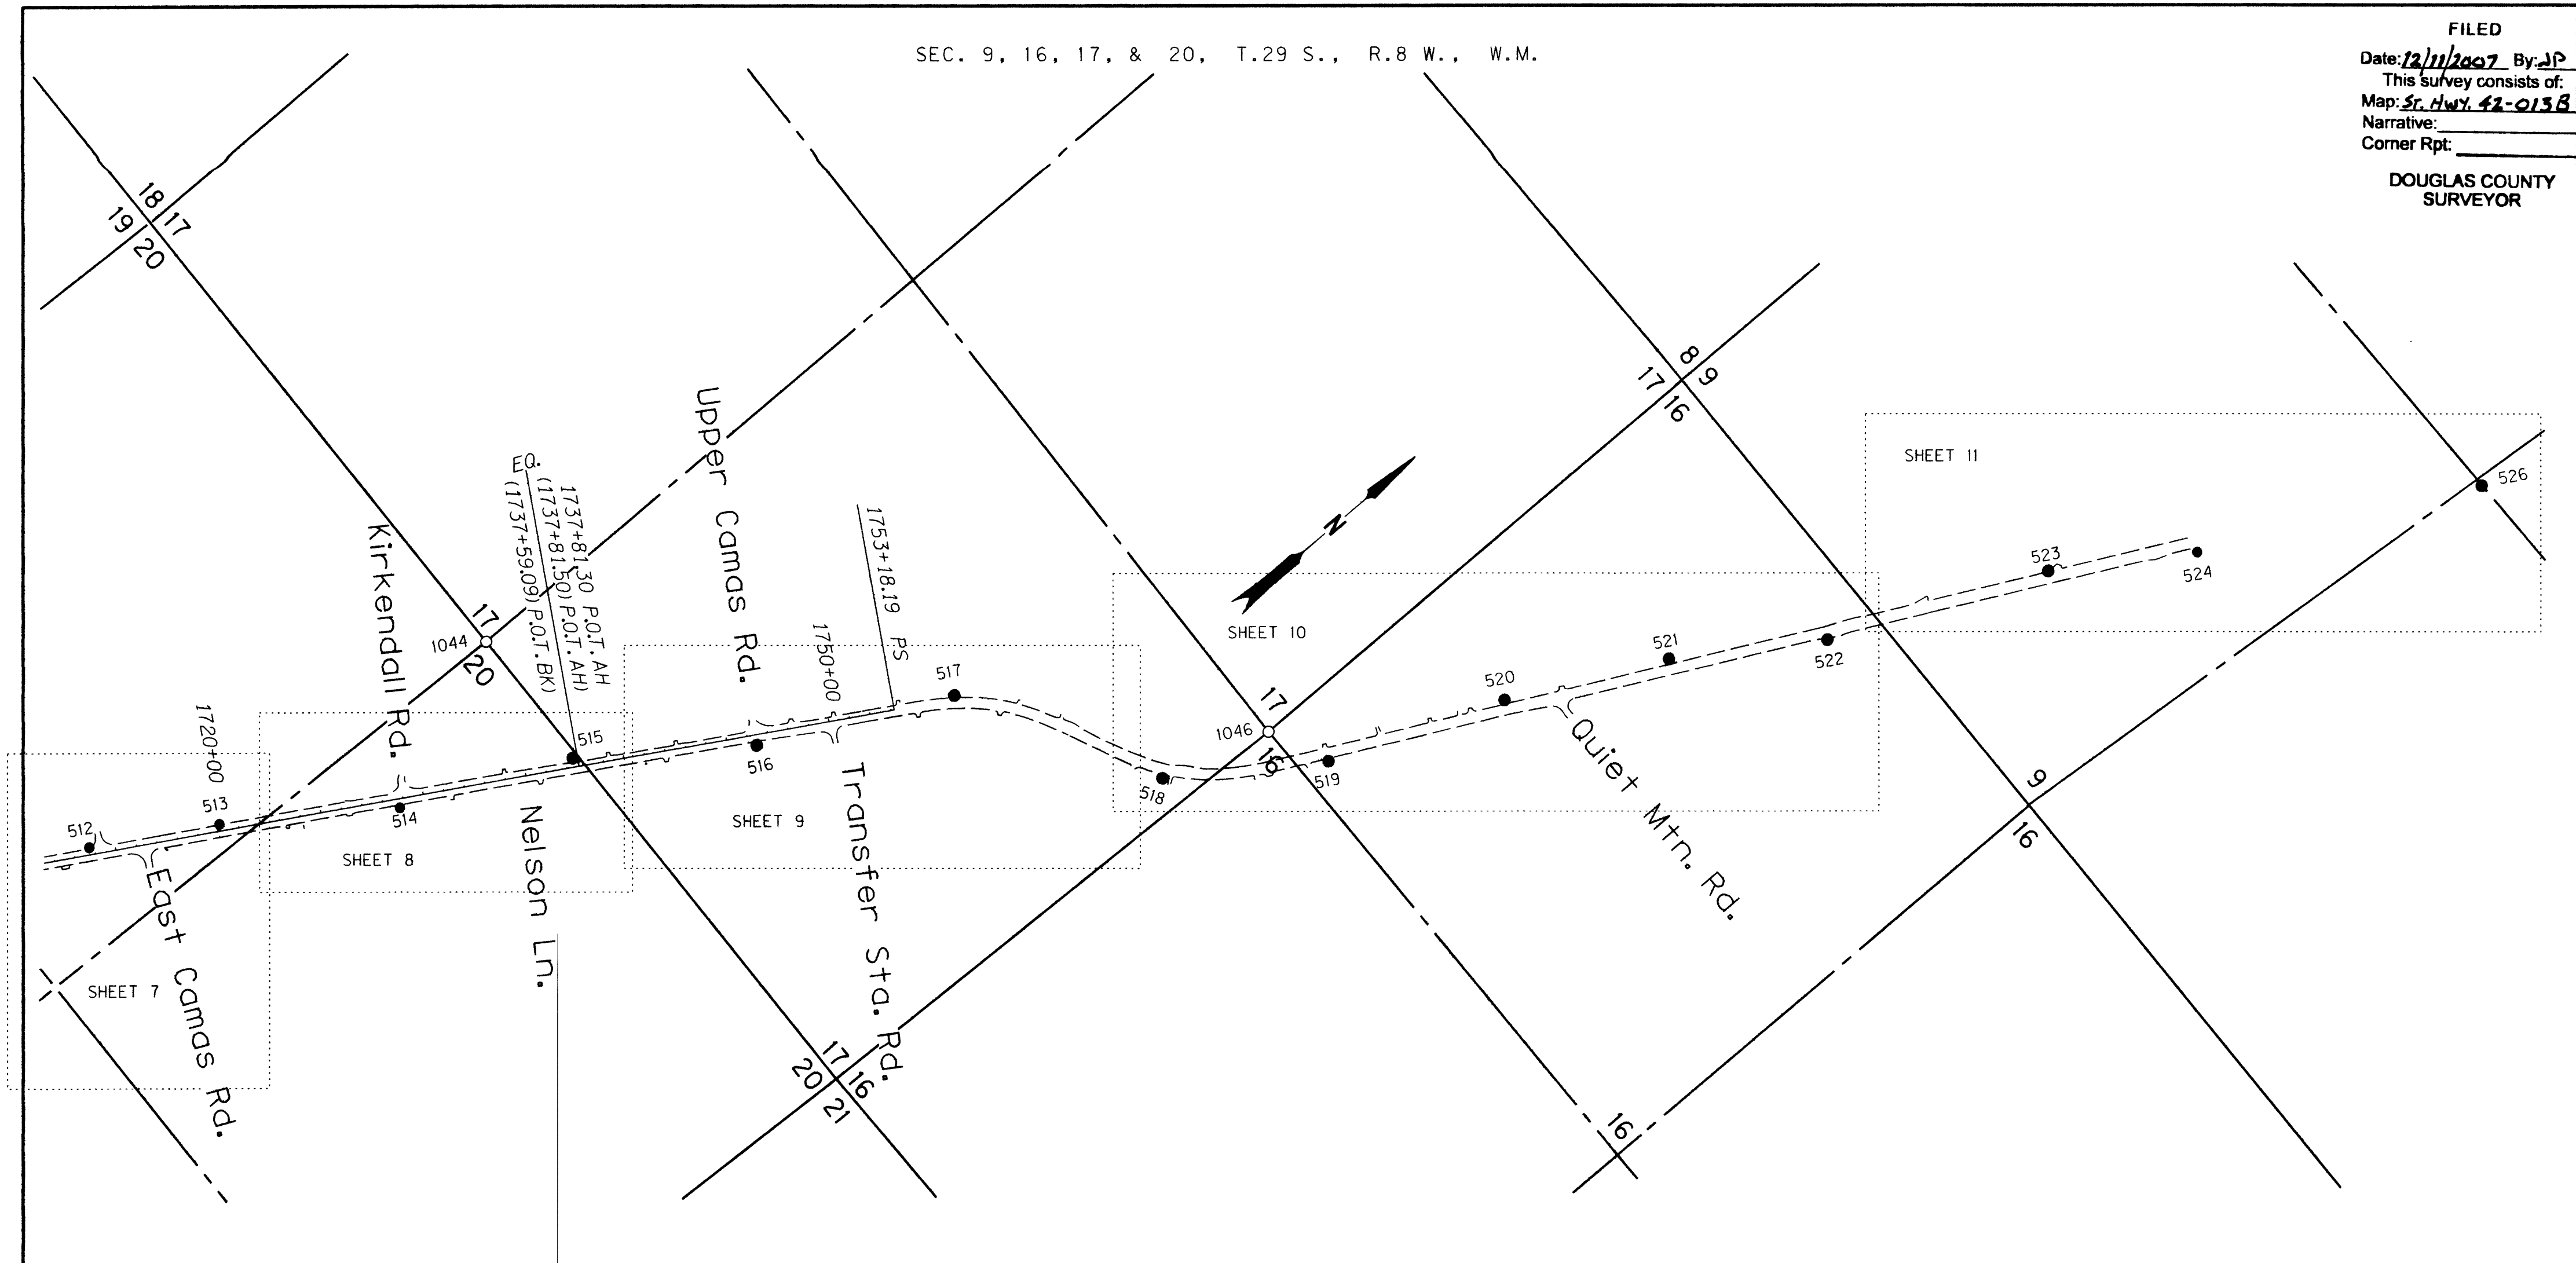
SEC. 9, 16, 17, & 20, T.29 S., R.8 W., W.M.

FILED
Date: 12/11/2007 By: JP
This survey consists of:
Map: St. Hwy. 42-013B
Narrative:
Corner Rpt:
DOUGLAS COUNTY SURVEYOR

18 17
19 20

8 9
17 16

N

SHEET 11
526
523
524
SHEET 10
521
522
520
17
1046
16
519
518
Quiet Mtn. Rd.
9
16

Upper Camas Rd.
EQ.
1737+81.30 P.O.T. AH
(1737+81.50) P.O.T. AH)
(1737+59.09) P.O.T. BK)
1753+18.19 PS
1750+00
517
Kirkendall Rd.
17
1044
20
1720+00
515
516
SHEET 9
Transfer Sta. Rd.
512
513
514
SHEET 8
Nelson Ln.
East Camas Rd.
SHEET 7
17 16
20 21
16